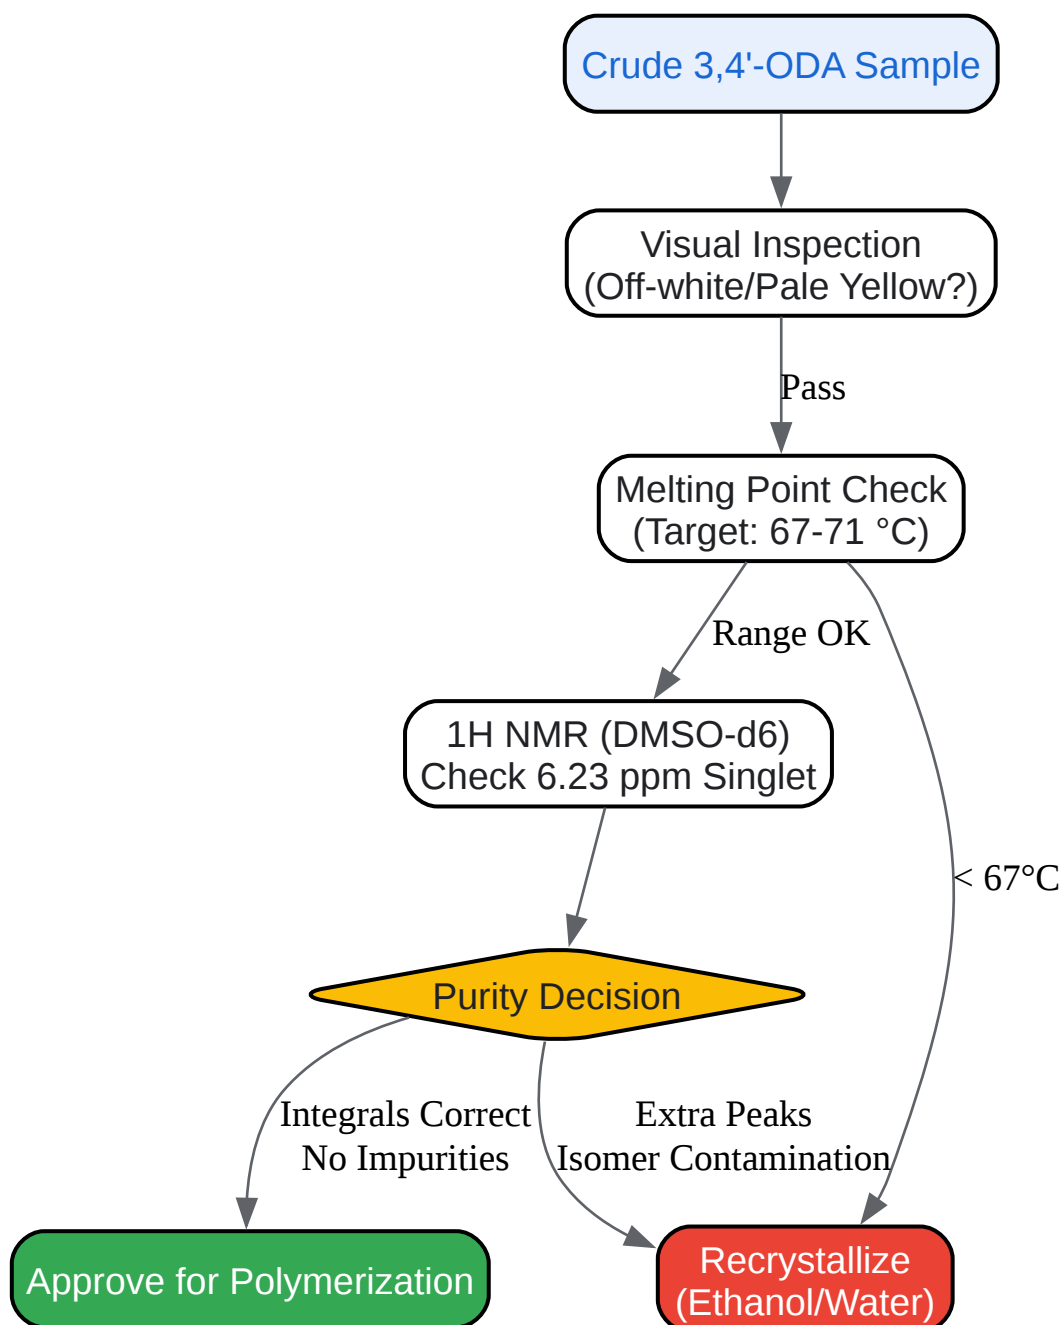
Crude 3,4'-ODA Sample

Visual Inspection
(Off-white/Pale Yellow?)

Pass

Melting Point Check
(Target: 67-71 °C)

Range OK

< 67°C

1H NMR (DMSO-d6)
Check 6.23 ppm Singlet

Purity Decision

Integrals Correct
No Impurities

Extra Peaks
Isomer Contamination

Approve for Polymerization

Recrystallize
(Ethanol/Water)